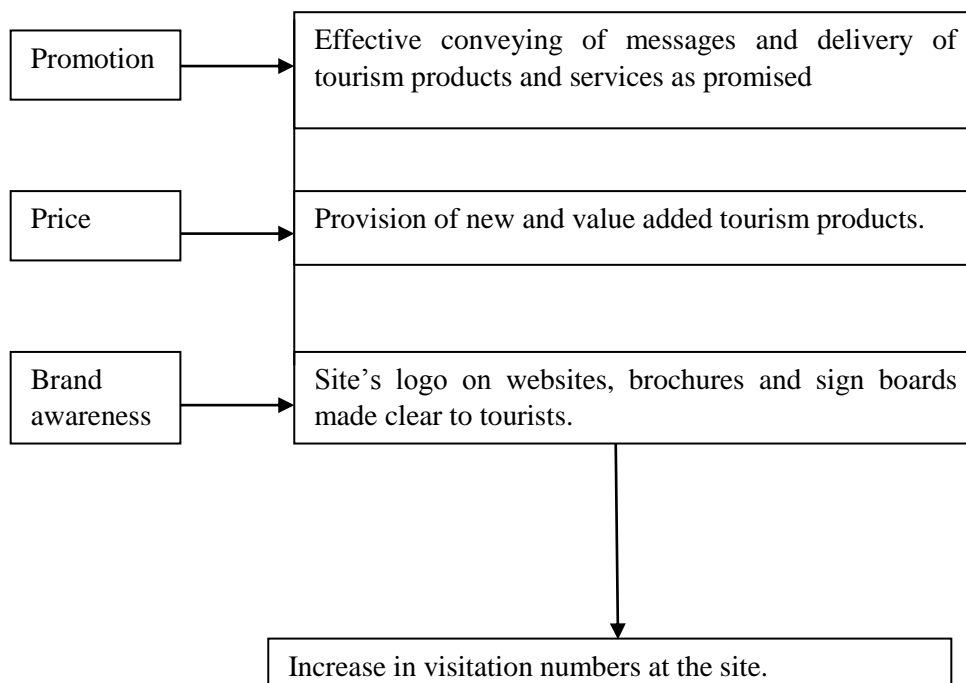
Promotion

Effective conveying of messages and delivery of tourism products and services as promised

Price

Provision of new and value added tourism products.

Brand awareness

Site's logo on websites, brochures and sign boards made clear to tourists.

Increase in visitation numbers at the site.